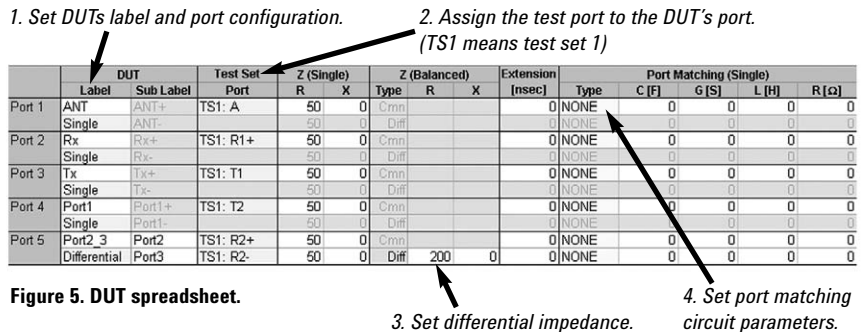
1. Set DUTs label and port configuration.

2. Assign the test port to the DUT's port. (TS1 means test set 1)

| | DUT | | Test Set | Z (Single) | | Z (Balanced) | | | Extension | Port Matching (Single) | | | | |
|---|---|---|---|---|---|---|---|---|---|---|---|---|---|---|
| | Label | Sub Label | Port | R | X | Type | R | X | [nsec] | Type | C [F] | G [S] | L [H] | R [Ω] |
| Port 1 | ANT | ANT+ | TS1: A | 50 | 0 | Cmn | | | 0 | NONE | 0 | 0 | 0 | 0 |
| | Single | ANT- | | 50 | 0 | Diff | | | 0 | NONE | 0 | 0 | 0 | 0 |
| Port 2 | Rx | Rx+ | TS1: R1+ | 50 | 0 | Cmn | | | 0 | NONE | 0 | 0 | 0 | 0 |
| | Single | Rx- | | 50 | 0 | Diff | | | 0 | NONE | 0 | 0 | 0 | 0 |
| Port 3 | Tx | Tx+ | TS1: T1 | 50 | 0 | Cmn | | | 0 | NONE | 0 | 0 | 0 | 0 |
| | Single | Tx- | | 50 | 0 | Diff | | | 0 | NONE | 0 | 0 | 0 | 0 |
| Port 4 | Port1 | Port1+ | TS1: T2 | 50 | 0 | Cmn | | | 0 | NONE | 0 | 0 | 0 | 0 |
| | Single | Port1- | | 50 | 0 | Diff | | | 0 | NONE | 0 | 0 | 0 | 0 |
| Port 5 | Port2_3 | Port2 | TS1: R2+ | 50 | 0 | Cmn | | | 0 | NONE | 0 | 0 | 0 | 0 |
| | Differential | Port3 | TS1: R2- | 50 | 0 | Diff | 200 | 0 | 0 | NONE | 0 | 0 | 0 | 0 |

Figure 5. DUT spreadsheet.

3. Set differential impedance.

4. Set port matching circuit parameters.